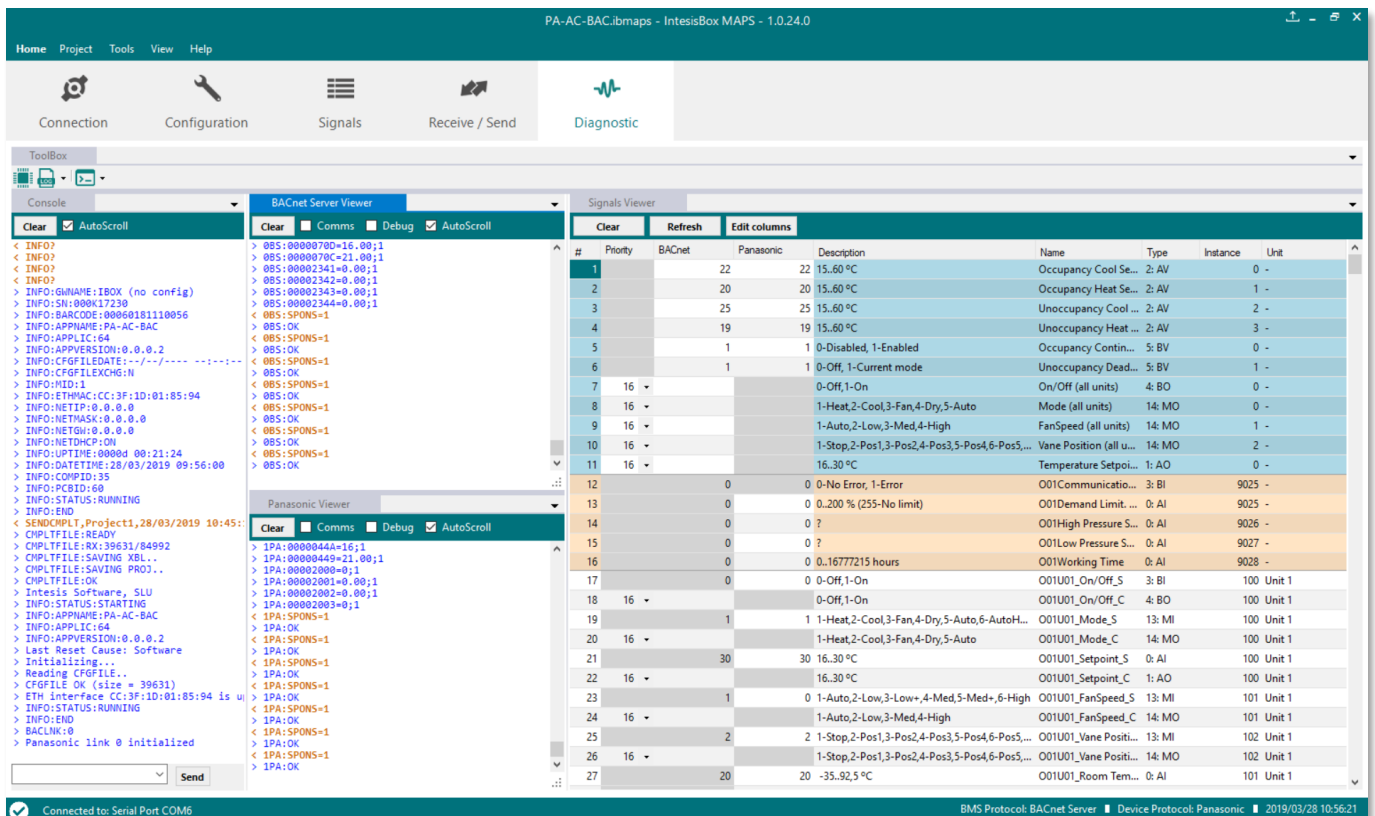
PA-AC-BAC.ibmaps - IntesisBox MAPS - 1.0.24.0

Home Project Tools View Help

Connection Configuration Signals Receive / Send Diagnostic

ToolBox

Console
Clear AutoScroll
< INFO?
< INFO?
< INFO?
< INFO?
> INFO:GWNAME:IBOX (no config)
> INFO:SN:000K17230
> INFO:BARCODE:00060181110056
> INFO:APPNAME:PA-AC-BAC
> INFO:APPLIC:64
> INFO:APPVERSION:0.0.0.2
> INFO:CFGFILEDATE:--/--/---- --:--:--
> INFO:CFGFILEXCHG:N
> INFO:MID:1
> INFO:ETHMAC:CC:3F:1D:01:85:94
> INFO:NETIP:0.0.0.0
> INFO:NETMASK:0.0.0.0
> INFO:NETGW:0.0.0.0
> INFO:NETDHCP:ON
> INFO:UPTIME:0000d 00:21:24
> INFO:DATETIME:28/03/2019 09:56:00
> INFO:COMPID:35
> INFO:PCBID:60
> INFO:STATUS:RUNNING
> INFO:END
< SENDCMPLT,Project1,28/03/2019 10:45:
> CMPLTFILE:READY
> CMPLTFILE:RX:39631/84992
> CMPLTFILE:SAVING XBL..
> CMPLTFILE:SAVING PROJ..
> CMPLTFILE:OK
> Intesis Software, SLU
> INFO:STATUS:STARTING
> INFO:APPNAME:PA-AC-BAC
> INFO:APPLIC:64
> INFO:APPVERSION:0.0.0.2
> Last Reset Cause: Software
> Initializing...
> Reading CFGFILE..
> CFGFILE OK (size = 39631)
> ETH interface CC:3F:1D:01:85:94 is u
> INFO:STATUS:RUNNING
> INFO:END
> BACLNK:0
> Panasonic link 0 initialized
Send

BACnet Server Viewer
Clear Comms Debug AutoScroll
> 0BS:0000070D=16.00;1
> 0BS:0000070C=21.00;1
> 0BS:00002341=0.00;1
> 0BS:00002342=0.00;1
> 0BS:00002343=0.00;1
> 0BS:00002344=0.00;1
< 0BS:SPONS=1
> 0BS:OK
< 0BS:SPONS=1
> 0BS:OK
< 0BS:SPONS=1
> 0BS:OK
< 0BS:SPONS=1
> 0BS:OK
< 0BS:SPONS=1
> 0BS:OK
< 0BS:SPONS=1
> 0BS:OK
< 0BS:SPONS=1
> 0BS:OK

Panasonic Viewer
Clear Comms Debug AutoScroll
> 1PA:0000044A=16;1
> 1PA:00000449=21.00;1
> 1PA:00002000=0;1
> 1PA:00002001=0.00;1
> 1PA:00002002=0.00;1
> 1PA:00002003=0;1
< 1PA:SPONS=1
> 1PA:OK
< 1PA:SPONS=1
> 1PA:OK
< 1PA:SPONS=1
> 1PA:OK
< 1PA:SPONS=1
> 1PA:OK
< 1PA:SPONS=1
> 1PA:OK
< 1PA:SPONS=1
> 1PA:OK
< 1PA:SPONS=1
> 1PA:OK

Signals Viewer
Clear Refresh Edit columns

| # | Priority | BACnet | Panasonic | Description | Name | Type | Instance | Unit |
|---|---|---|---|---|---|---|---|---|
| 1 | | 22 | 22 | 15..60 ºC | Occupancy Cool Se... | 2: AV | 0 | - |
| 2 | | 20 | 20 | 15..60 ºC | Occupancy Heat Se... | 2: AV | 1 | - |
| 3 | | 25 | 25 | 15..60 ºC | Unoccupancy Cool ... | 2: AV | 2 | - |
| 4 | | 19 | 19 | 15..60 ºC | Unoccupancy Heat ... | 2: AV | 3 | - |
| 5 | | 1 | 1 | 0-Disabled, 1-Enabled | Occupancy Contin... | 5: BV | 0 | - |
| 6 | | 1 | 1 | 0-Off, 1-Current mode | Unoccupancy Dead... | 5: BV | 1 | - |
| 7 | 16 | | | 0-Off,1-On | On/Off (all units) | 4: BO | 0 | - |
| 8 | 16 | | | 1-Heat,2-Cool,3-Fan,4-Dry,5-Auto | Mode (all units) | 14: MO | 0 | - |
| 9 | 16 | | | 1-Auto,2-Low,3-Med,4-High | FanSpeed (all units) | 14: MO | 1 | - |
| 10 | 16 | | | 1-Stop,2-Pos1,3-Pos2,4-Pos3,5-Pos4,6-Pos5,... | Vane Position (all u... | 14: MO | 2 | - |
| 11 | 16 | | | 16..30 ºC | Temperature Setpoi... | 1: AO | 0 | - |
| 12 | | 0 | 0 | 0-No Error, 1-Error | O01Communicatio... | 3: BI | 9025 | - |
| 13 | | 0 | 0 | 0..200 % (255-No limit) | O01Demand Limit. ... | 0: AI | 9025 | - |
| 14 | | 0 | 0 | ? | O01High Pressure S... | 0: AI | 9026 | - |
| 15 | | 0 | 0 | ? | O01Low Pressure S... | 0: AI | 9027 | - |
| 16 | | 0 | 0 | 0..16777215 hours | O01Working Time | 0: AI | 9028 | - |
| 17 | | 0 | 0 | 0-Off,1-On | O01U01_On/Off_S | 3: BI | 100 | Unit 1 |
| 18 | 16 | | | 0-Off,1-On | O01U01_On/Off_C | 4: BO | 100 | Unit 1 |
| 19 | | 1 | 1 | 1-Heat,2-Cool,3-Fan,4-Dry,5-Auto,6-AutoH... | O01U01_Mode_S | 13: MI | 100 | Unit 1 |
| 20 | 16 | | | 1-Heat,2-Cool,3-Fan,4-Dry,5-Auto | O01U01_Mode_C | 14: MO | 100 | Unit 1 |
| 21 | | 30 | 30 | 16..30 ºC | O01U01_Setpoint_S | 0: AI | 100 | Unit 1 |
| 22 | 16 | | | 16..30 ºC | O01U01_Setpoint_C | 1: AO | 100 | Unit 1 |
| 23 | | 1 | 0 | 1-Auto,2-Low,3-Low+,4-Med,5-Med+,6-High | O01U01_FanSpeed_S | 13: MI | 101 | Unit 1 |
| 24 | 16 | | | 1-Auto,2-Low,3-Med,4-High | O01U01_FanSpeed_C | 14: MO | 101 | Unit 1 |
| 25 | | 2 | 2 | 1-Stop,2-Pos1,3-Pos2,4-Pos3,5-Pos4,6-Pos5,... | O01U01_Vane Positi... | 13: MI | 102 | Unit 1 |
| 26 | 16 | | | 1-Stop,2-Pos1,3-Pos2,4-Pos3,5-Pos4,6-Pos5,... | O01U01_Vane Positi... | 14: MO | 102 | Unit 1 |
| 27 | | 20 | 20 | -35..92,5 ºC | O01U01_Room Tem... | 0: AI | 101 | Unit 1 |

Connected to: Serial Port COM6
BMS Protocol: BACnet Server ▮ Device Protocol: Panasonic ▮ 2019/03/28 10:56:21